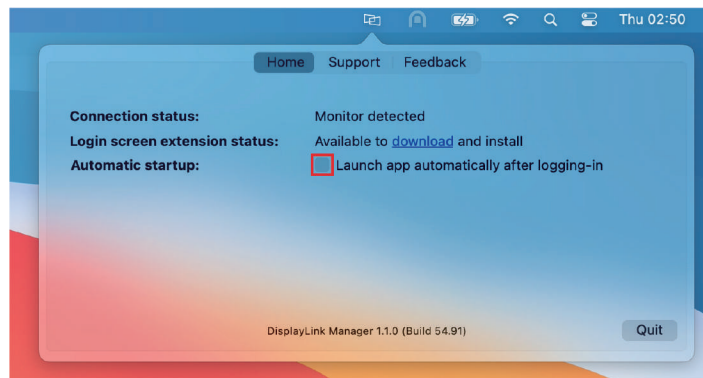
Thu 02:50

Home Support Feedback

Connection status: Monitor detected

Login screen extension status: Available to download and install

Automatic startup: Launch app automatically after logging-in

DisplayLink Manager 1.1.0 (Build 54.91)

Quit